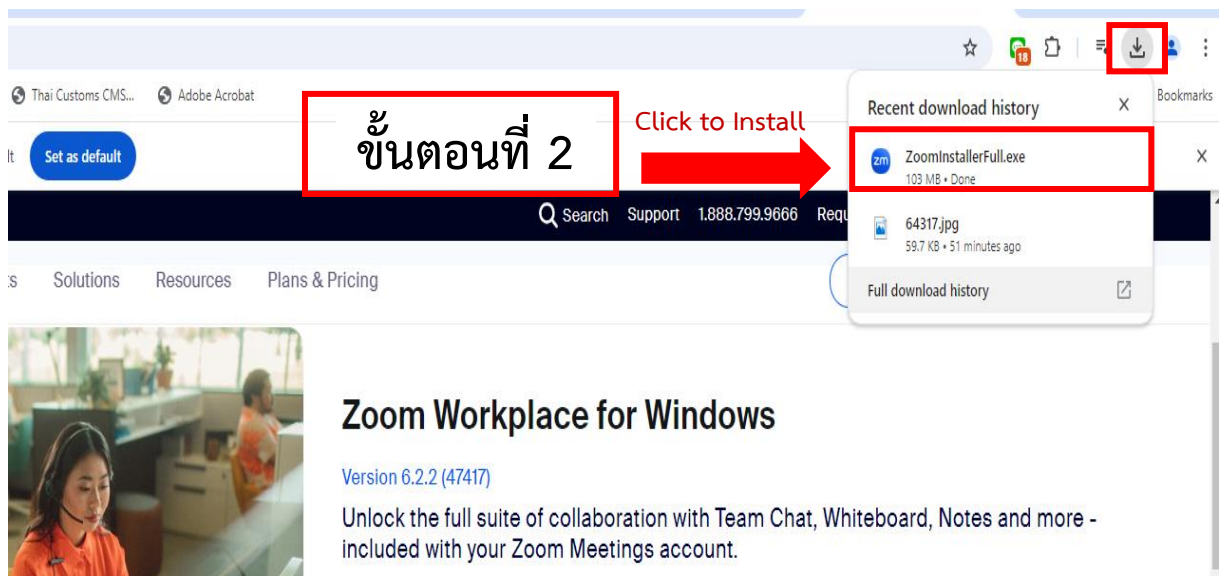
18

Thai Customs CMS...

Adobe Acrobat

Bookmarks

lt

Set as default

ขั้นตอนที่ 2

Click to Install

Recent download history

X

zm

ZoomInstallerFull.exe

103 MB • Done

64317.jpg

59.7 KB • 51 minutes ago

Full download history

X

Search

Support

1.888.799.9666

Requ

s

Solutions

Resources

Plans & Pricing

Zoom Workplace for Windows

Version 6.2.2 (47417)

Unlock the full suite of collaboration with Team Chat, Whiteboard, Notes and more - included with your Zoom Meetings account.